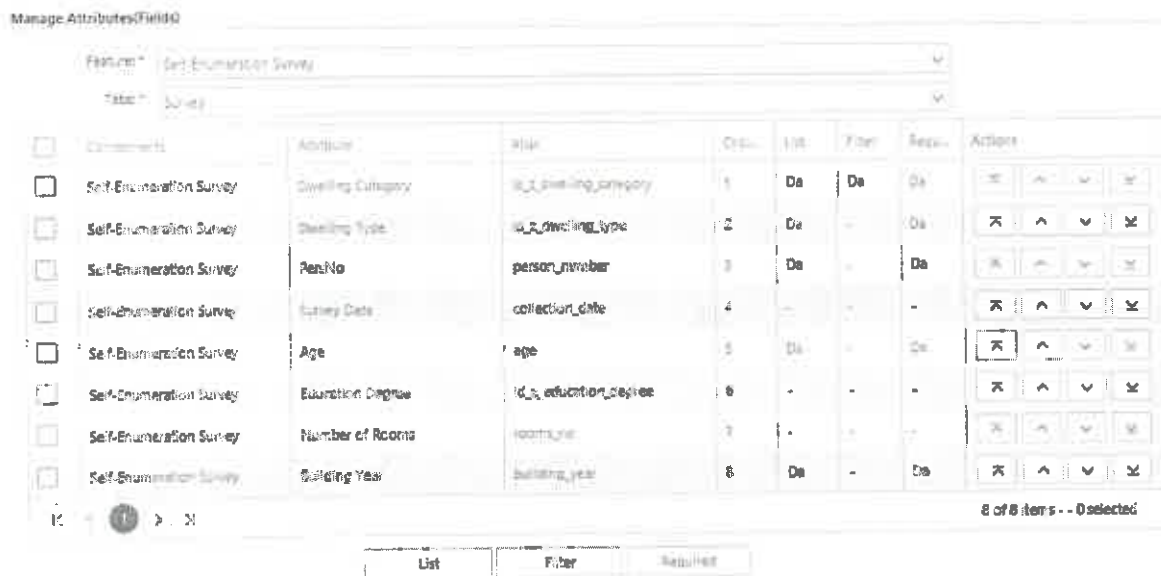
Manage Attributes(Fields)

Feature * Self-Enumeration Survey

Table * Survey

| | Comments | Attribute | Alias | Ord... | List | Filter | Requ... | Actions |
|---|---|---|---|---|---|---|---|---|
| | Self-Enumeration Survey | Dwelling Category | id_z_dwelling_category | 1 | Da | Da | Da | |
| | Self-Enumeration Survey | Dwelling Type | id_z_dwelling_type | 2 | Da | - | Da | |
| | Self-Enumeration Survey | Pers.No | person_number | 3 | Da | - | Da | |
| | Self-Enumeration Survey | Survey Date | collection_date | 4 | - | - | - | |
| | Self-Enumeration Survey | Age | age | 5 | Da | - | Da | |
| | Self-Enumeration Survey | Education Degree | id_z_education_degree | 6 | - | - | - | |
| | Self-Enumeration Survey | Number of Rooms | rooms_no | 7 | - | - | - | |
| | Self-Enumeration Survey | Building Year | building_year | 8 | Da | - | Da | |

1

8 of 8 items - - 0 selected

List Filter Required